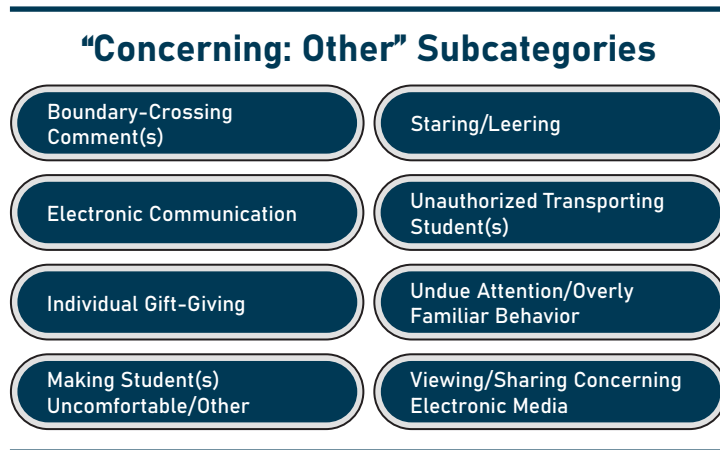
“Concerning: Other” Subcategories

Boundary-Crossing Comment(s)

Staring/Leering

Electronic Communication

Unauthorized Transporting Student(s)

Individual Gift-Giving

Undue Attention/Overly Familiar Behavior

Making Student(s) Uncomfortable/Other

Viewing/Sharing Concerning Electronic Media